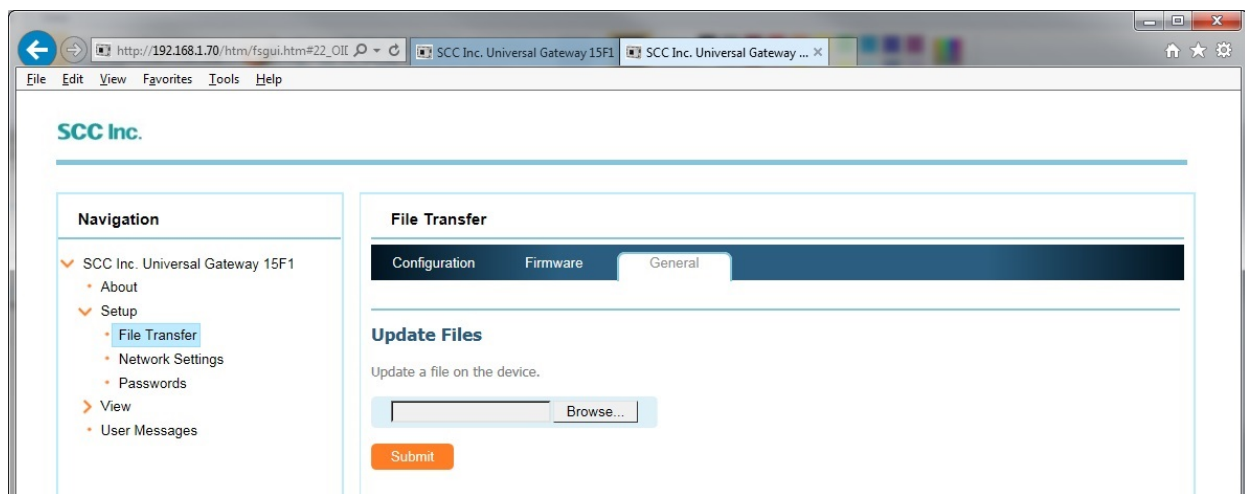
http://192.168.1.70/htm/fsgui.htm#22_OII
SCC Inc. Universal Gateway 15F1
SCC Inc. Universal Gateway ... ×

File Edit View Favorites Tools Help

SCC Inc.

Navigation

SCC Inc. Universal Gateway 15F1
About
Setup
File Transfer
Network Settings
Passwords
View
User Messages

File Transfer

Configuration Firmware General

Update Files

Update a file on the device.

Browse...

Submit